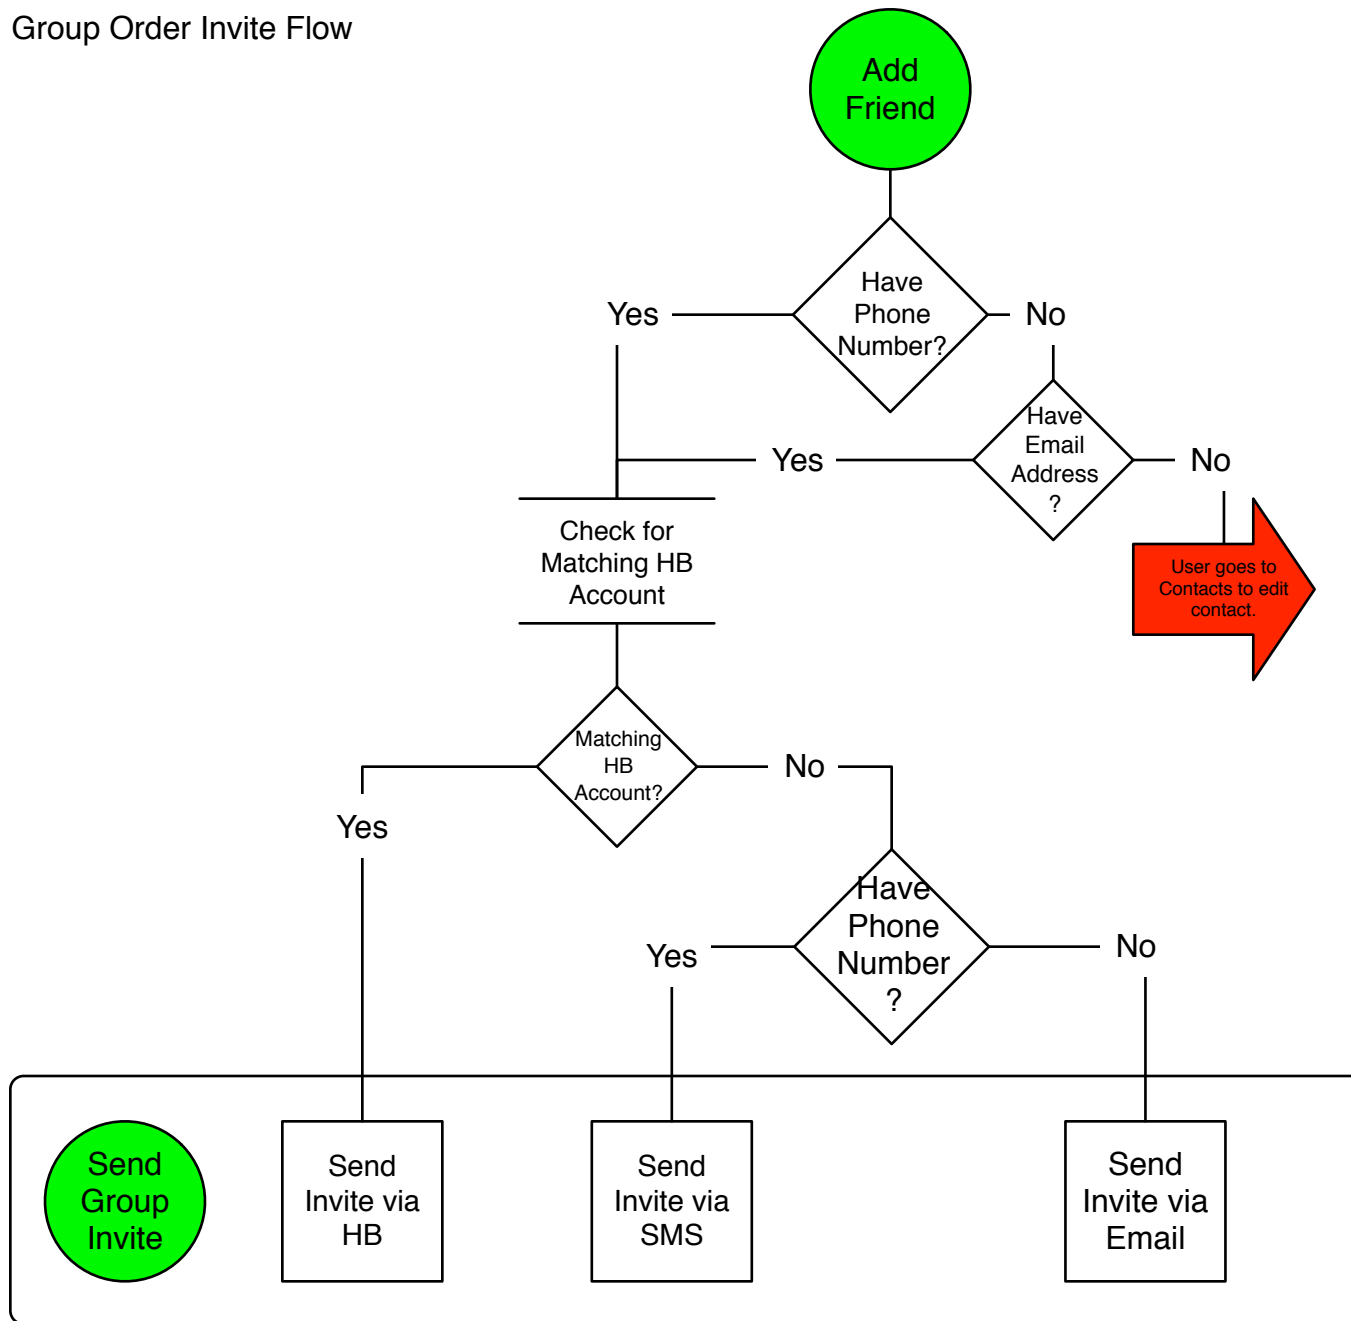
Group Order Invite Flow

Add Friend

Have Phone Number?

Yes

No

Have Email Address ?

Yes

No

User goes to Contacts to edit contact.

Check for Matching HB Account

Matching HB Account?

Yes

No

Have Phone Number ?

Yes

No

Send Group Invite

Send Invite via HB

Send Invite via SMS

Send Invite via Email